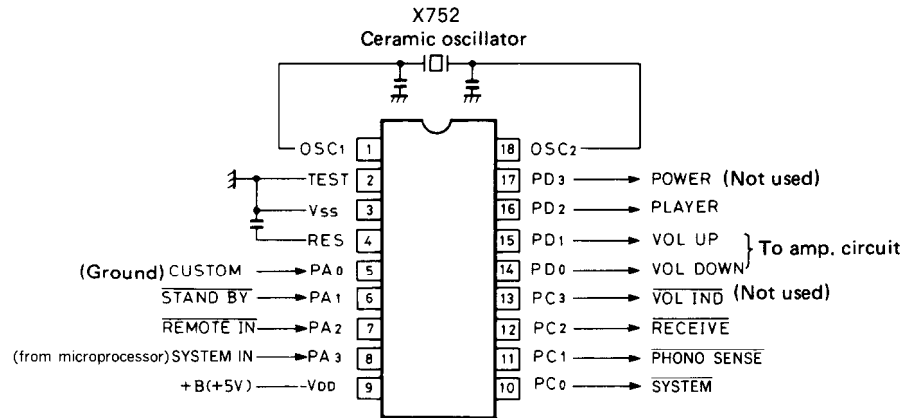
X752
Ceramic oscillator

OSC1 1
TEST 2
Vss 3
RES 4
(Ground) CUSTOM → PA0 5
$\overline{\text{STAND BY}}$ → PA1 6
$\overline{\text{REMOTE IN}}$ → PA2 7
(from microprocessor) SYSTEM IN → PA3 8
+B(+5V) — VDD 9

18 OSC2
17 PD3 → POWER (Not used)
16 PD2 → PLAYER
15 PD1 → VOL UP
14 PD0 → VOL DOWN
To amp. circuit
13 PC3 → $\overline{\text{VOL IND}}$ (Not used)
12 PC2 → $\overline{\text{RECEIVE}}$
11 PC1 → $\overline{\text{PHONO SENSE}}$
10 PC0 → $\overline{\text{SYSTEM}}$